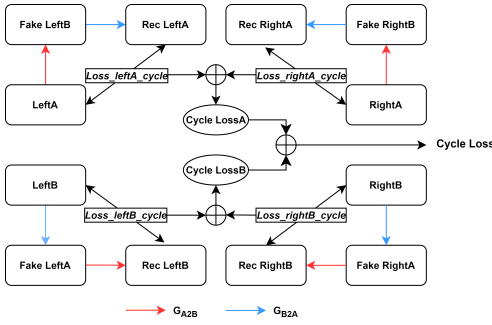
Fake LeftB

Rec LeftA

Rec RightA

Fake RightB

Loss_leftA_cycle

Loss_rightA_cycle

LeftA

RightA

Cycle LossA

Cycle Loss

Cycle LossB

LeftB

RightB

Loss_leftB_cycle

Loss_rightB_cycle

Fake LeftA

Rec LeftB

Rec RightB

Fake RightA

$G_{A2B}$

$G_{B2A}$